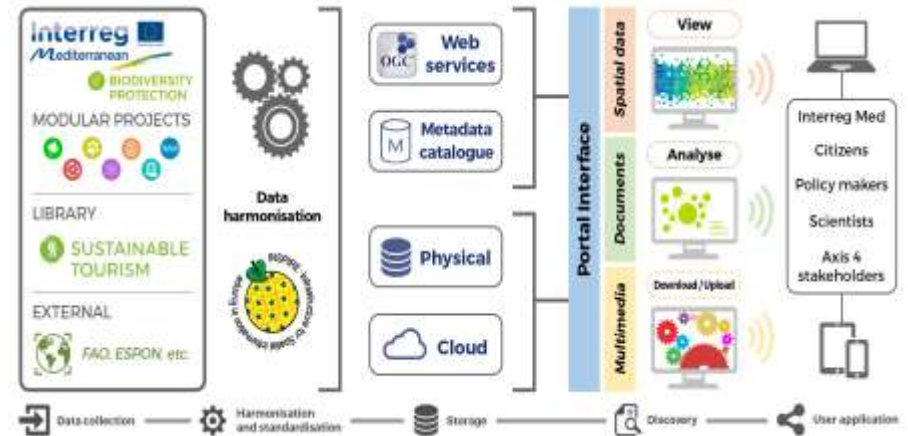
Interreg
Mediterranean
BIODIVERSITY PROTECTION
MODULAR PROJECTS
LIBRARY
SUSTAINABLE TOURISM
EXTERNAL
FAO, ESPON, etc.

Data harmonisation

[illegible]

OGC Web services
M Metadata catalogue
Physical
Cloud

Portal Interface
Spatial data
Documents
Multimedia

View
Analyse
Download / Upload

Interreg Med
Citizens
Policy makers
Scientists
Axis 4 stakeholders

Data collection
Harmonisation and standardisation
Storage
Discovery
User application